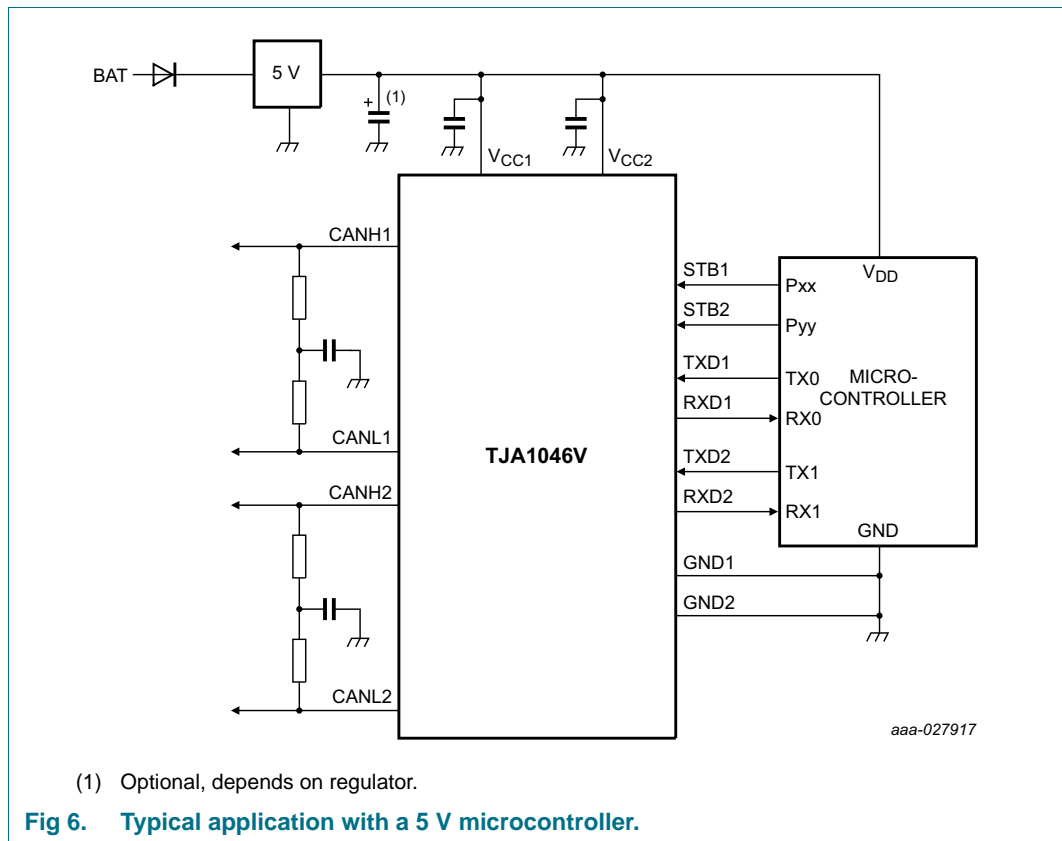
BAT

5 V

+ (1)

$V_{CC1}$

$V_{CC2}$

CANH1

CANL1

CANH2

CANL2

TJA1046V

STB1

STB2

TXD1

RXD1

TXD2

RXD2

GND1

GND2

$V_{DD}$

Pxx

Pyy

TX0

RX0

TX1

RX1

MICRO-CONTROLLER

GND

aaa-027917

(1) Optional, depends on regulator.

Fig 6. Typical application with a 5 V microcontroller.